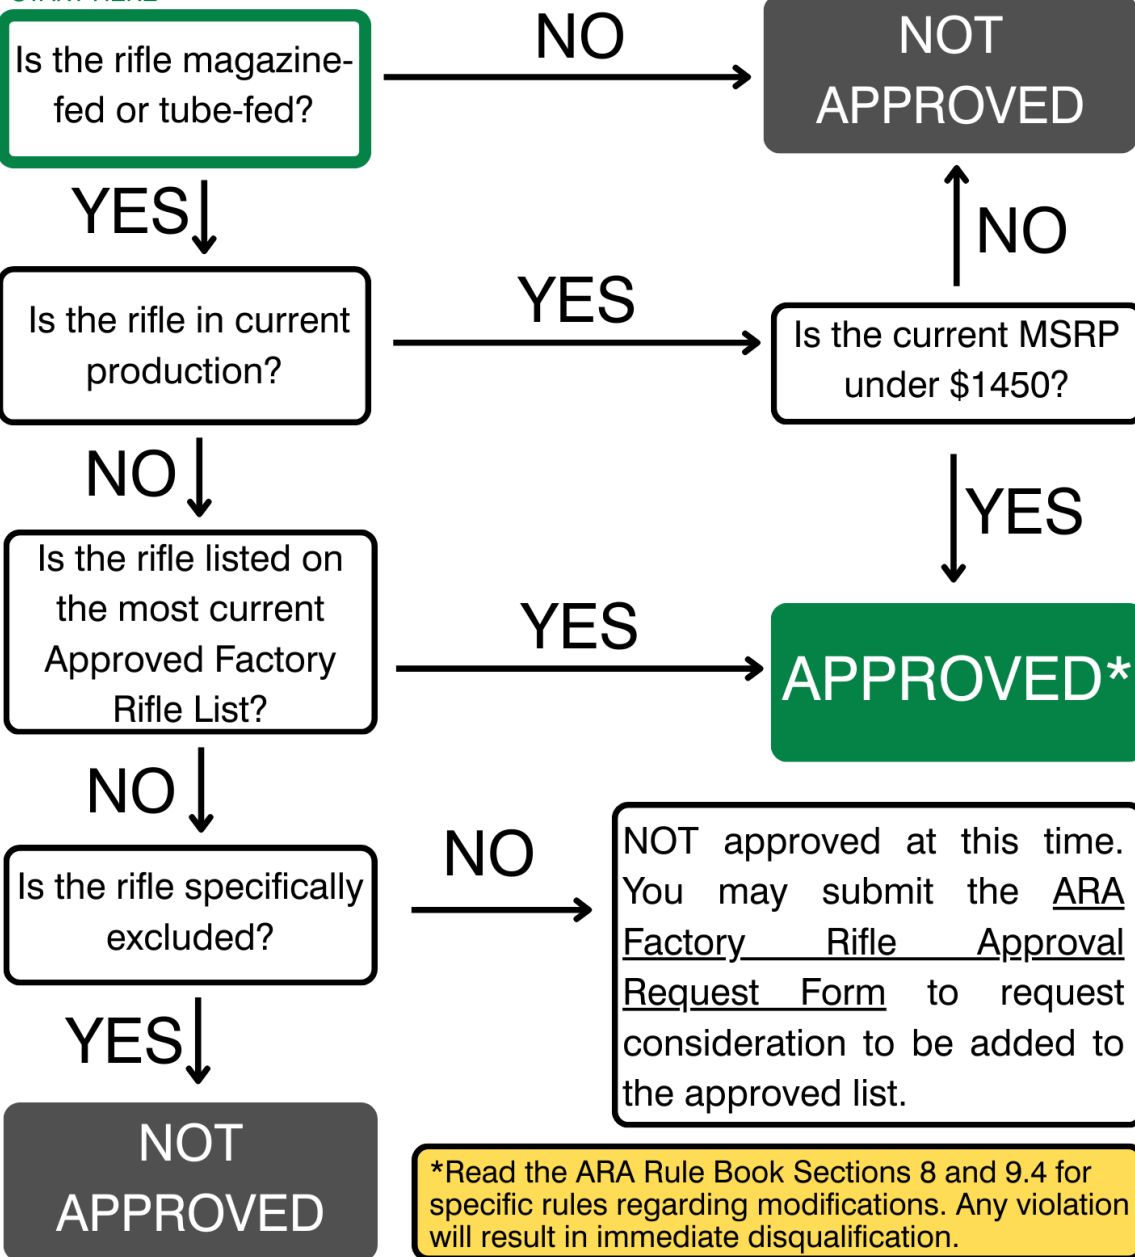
Is the rifle magazine-fed or tube-fed?

NO

NOT APPROVED

YES

Is the rifle in current production?

YES

NO

Is the current MSRP under $1450?

NO

YES

Is the rifle listed on the most current Approved Factory Rifle List?

YES

APPROVED*

NO

Is the rifle specifically excluded?

NO

NOT approved at this time. You may submit the ARA Factory Rifle Approval Request Form to request consideration to be added to the approved list.

YES

NOT APPROVED

*Read the ARA Rule Book Sections 8 and 9.4 for specific rules regarding modifications. Any violation will result in immediate disqualification.